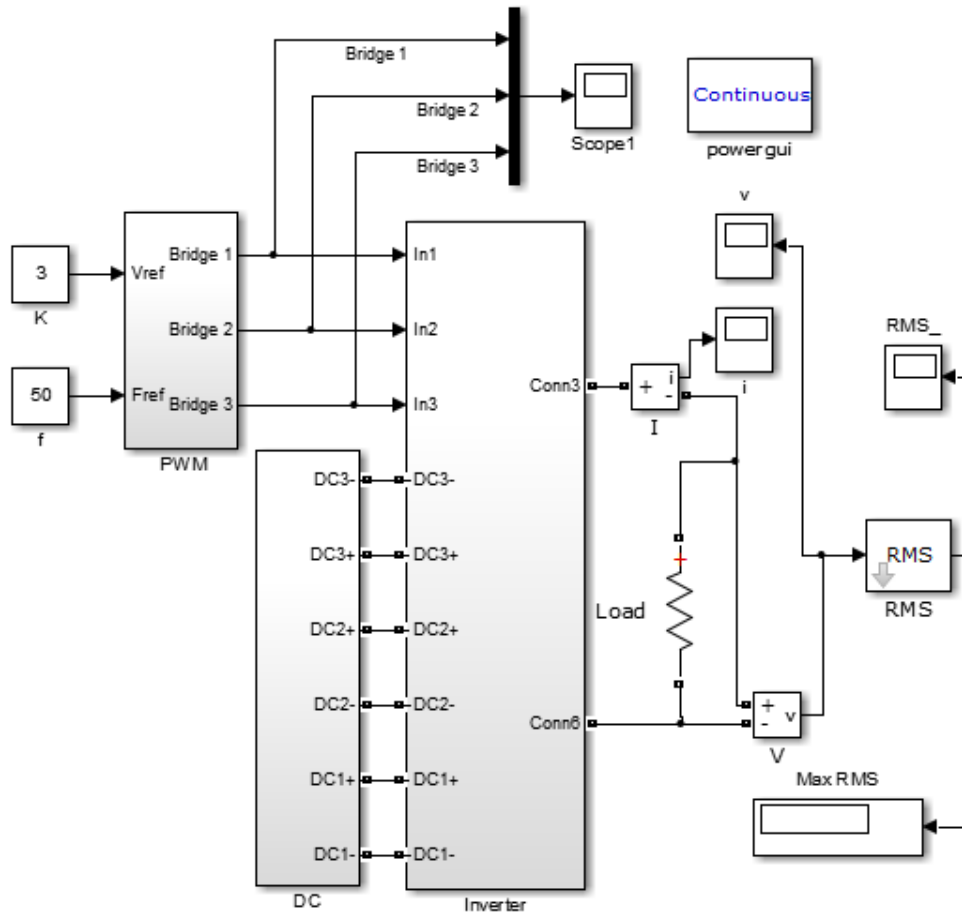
Bridge 1
Bridge 2
Bridge 3
Scope1
Continuous
powergui
v
3
K
Vref
Bridge 1
Bridge 2
50
f
Fref
Bridge 3
PWM
In1
In2
In3
Conn3
+ i
-
I
i
RMS_
DC3-
DC3+
DC2+
DC2-
DC1+
DC1-
DC
DC3-
DC3+
DC2+
DC2-
DC1+
DC1-
Inverter
Conn6
Load
RMS
RMS
+ v
-
V
Max RMS